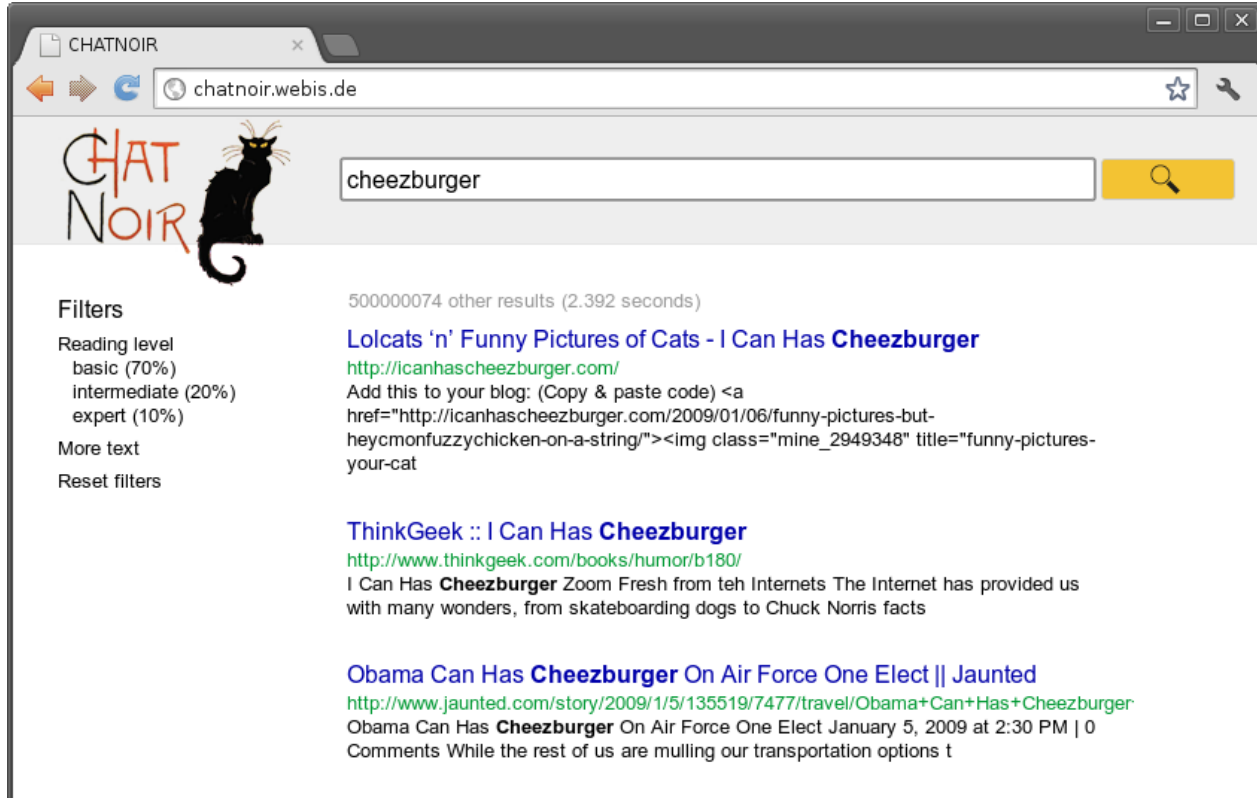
CHATNOIR

chatnoir.webis.de

CHAT NOIR

cheezburger

Filters
Reading level
basic (70%)
intermediate (20%)
expert (10%)
More text
Reset filters

500000074 other results (2.392 seconds)

Lolcats ‘n’ Funny Pictures of Cats - I Can Has **Cheezburger**
http://icanhascheezburger.com/
Add this to your blog: (Copy & paste code) <a href="http://icanhascheezburger.com/2009/01/06/funny-pictures-but-heycmonfuzzychicken-on-a-string/"><img class="mine_2949348" title="funny-pictures-your-cat

ThinkGeek :: I Can Has **Cheezburger**
http://www.thinkgeek.com/books/humor/b180/
I Can Has **Cheezburger** Zoom Fresh from teh Internets The Internet has provided us with many wonders, from skateboarding dogs to Chuck Norris facts

Obama Can Has **Cheezburger** On Air Force One Elect || Jaunted
http://www.jaunted.com/story/2009/1/5/135519/7477/travel/Obama+Can+Has+Cheezburger
Obama Can Has **Cheezburger** On Air Force One Elect January 5, 2009 at 2:30 PM | 0 Comments While the rest of us are mulling our transportation options t